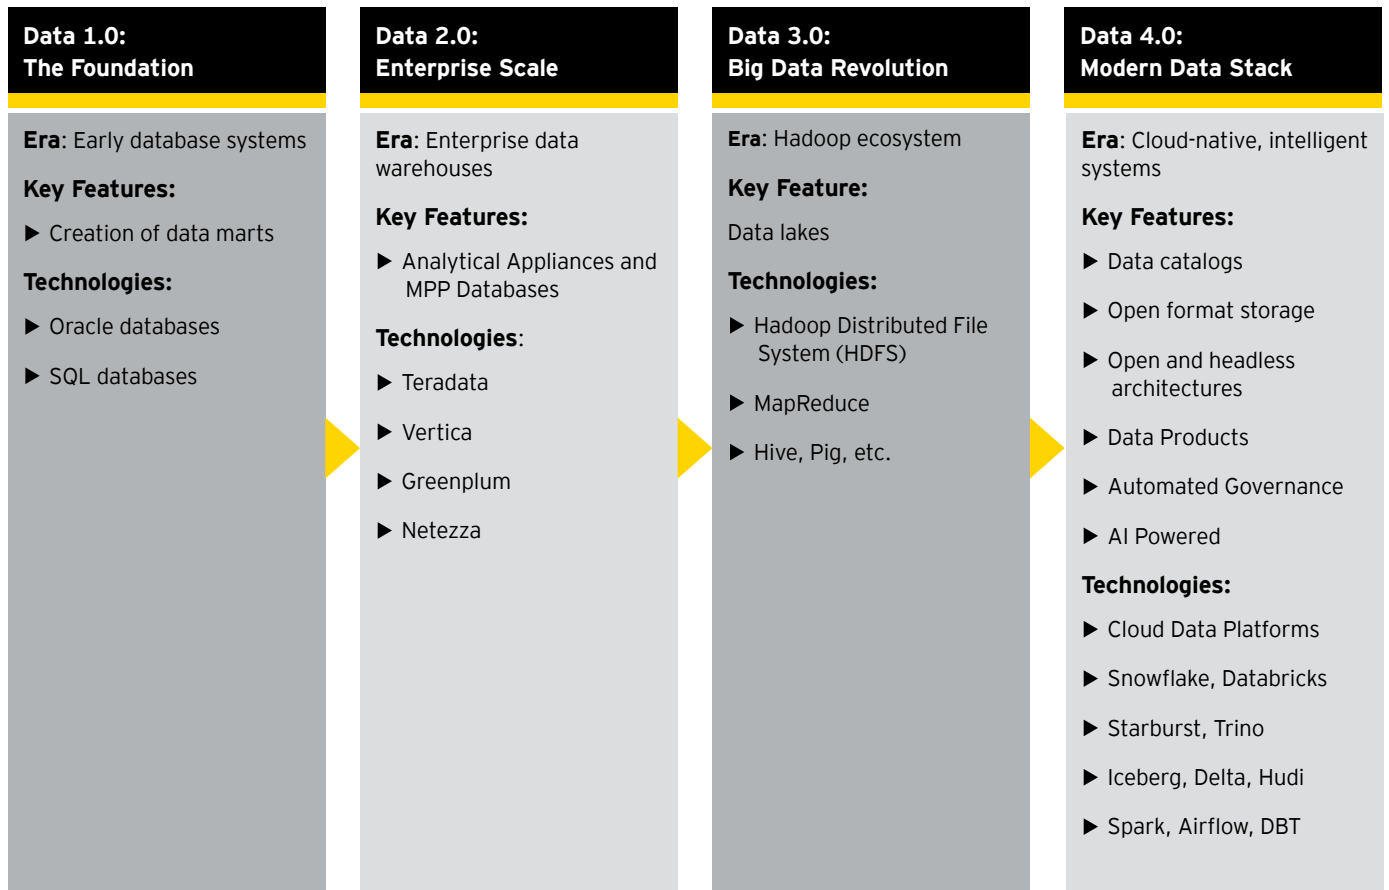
Data 1.0:
The Foundation

Era: Early database systems

Key Features:

▶ Creation of data marts

Technologies:

▶ Oracle databases

▶ SQL databases

Data 2.0:
Enterprise Scale

Era: Enterprise data warehouses

Key Features:

▶ Analytical Appliances and MPP Databases

Technologies:

▶ Teradata

▶ Vertica

▶ Greenplum

▶ Netezza

Data 3.0:
Big Data Revolution

Era: Hadoop ecosystem

Key Feature:

Data lakes

Technologies:

▶ Hadoop Distributed File System (HDFS)

▶ MapReduce

▶ Hive, Pig, etc.

Data 4.0:
Modern Data Stack

Era: Cloud-native, intelligent systems

Key Features:

▶ Data catalogs

▶ Open format storage

▶ Open and headless architectures

▶ Data Products

▶ Automated Governance

▶ AI Powered

Technologies:

▶ Cloud Data Platforms

▶ Snowflake, Databricks

▶ Starburst, Trino

▶ Iceberg, Delta, Hudi

▶ Spark, Airflow, DBT